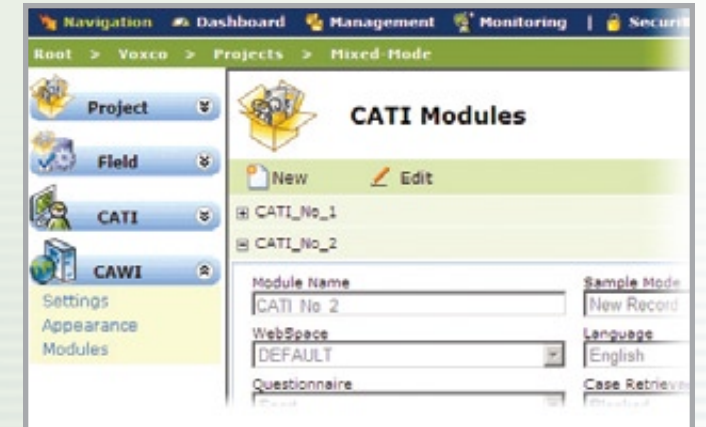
Navigation Dashboard Management Monitoring | Securi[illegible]

Root > Voxco > Projects > Mixed-Mode

Project

Field

CATI

CAWI

Settings
Appearance
Modules

CATI Modules

New Edit

CATI_No_1

CATI_No_2

Module Name
CATI No 2

Sample Mode
New Record

WebSpace
DEFAULT

Language
English

Questionnaire
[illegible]

Case Retriev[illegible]
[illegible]